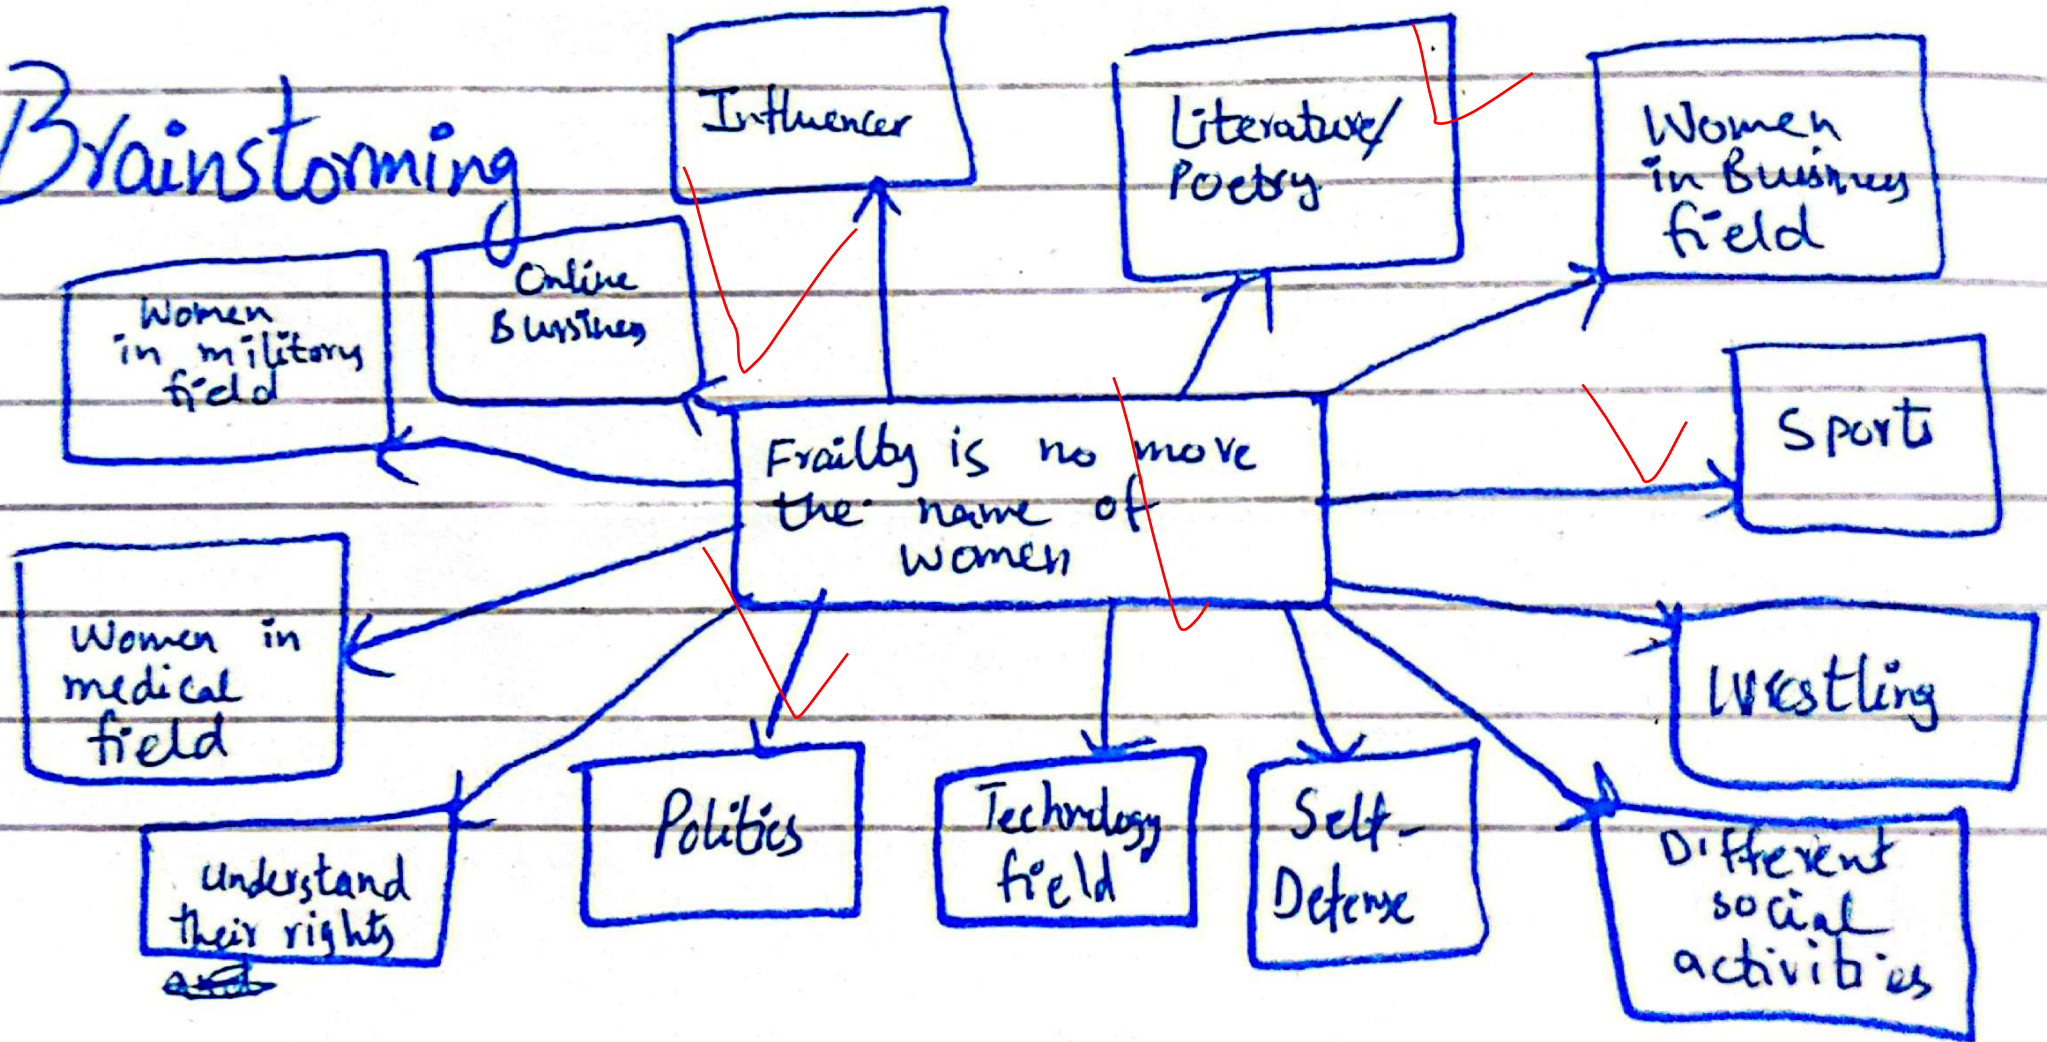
Brainstorming

Influencer

Literature/ Poetry

Women in Business field

Women in military field

Online Business

Frailty is no more the name of women

Sport

Women in medical field

Wrestling

understand their rights

Politics

Technology field

Self-Defense

Different social activities